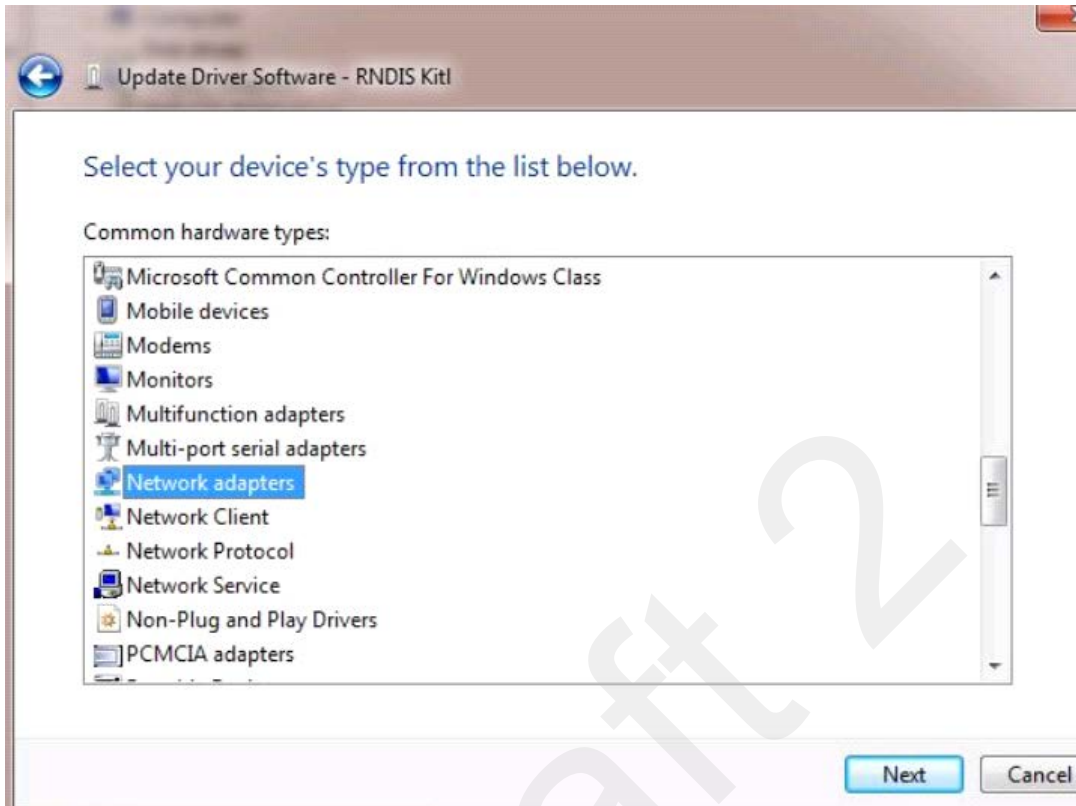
Update Driver Software - RNDIS Kitl

Select your device's type from the list below.

Common hardware types:

Microsoft Common Controller For Windows Class
Mobile devices
Modems
Monitors
Multifunction adapters
Multi-port serial adapters
Network adapters
Network Client
Network Protocol
Network Service
Non-Plug and Play Drivers
PCMCIA adapters
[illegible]

Next
Cancel

aft 2